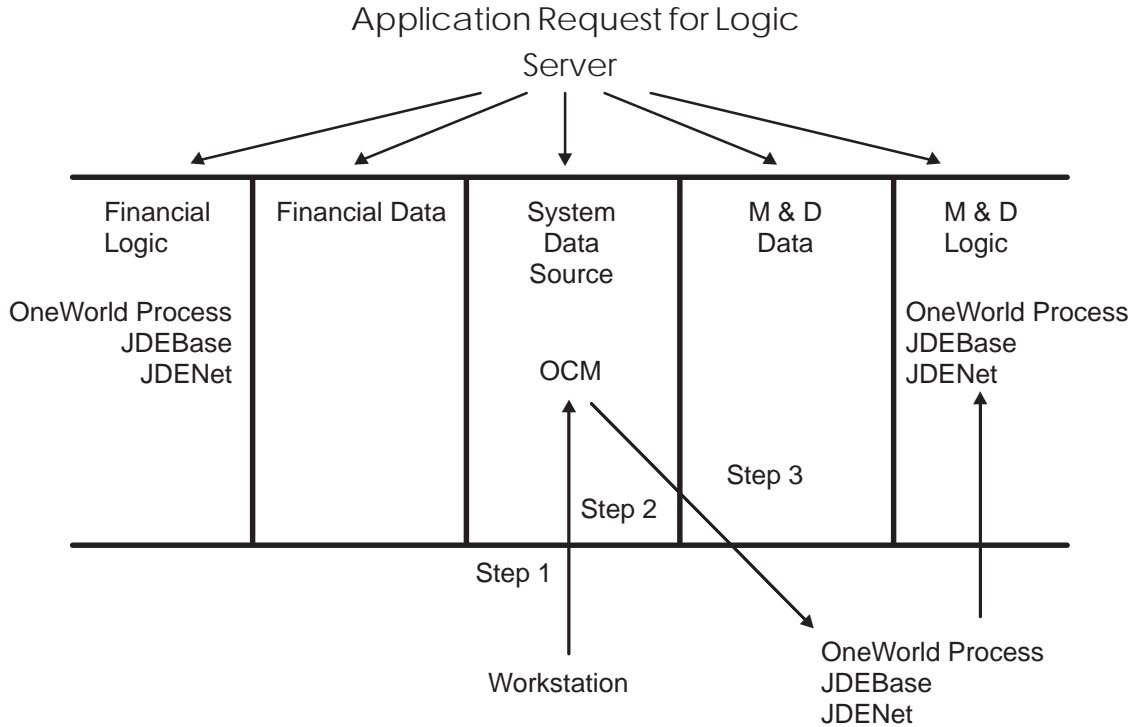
Application Request for Logic Server

Financial Logic

OneWorld Process
JDEBase
JDENet

Financial Data

System Data Source

OCM

M & D Data

M & D Logic

OneWorld Process
JDEBase
JDENet

Step 3

Step 2

Step 1

Workstation

OneWorld Process
JDEBase
JDENet